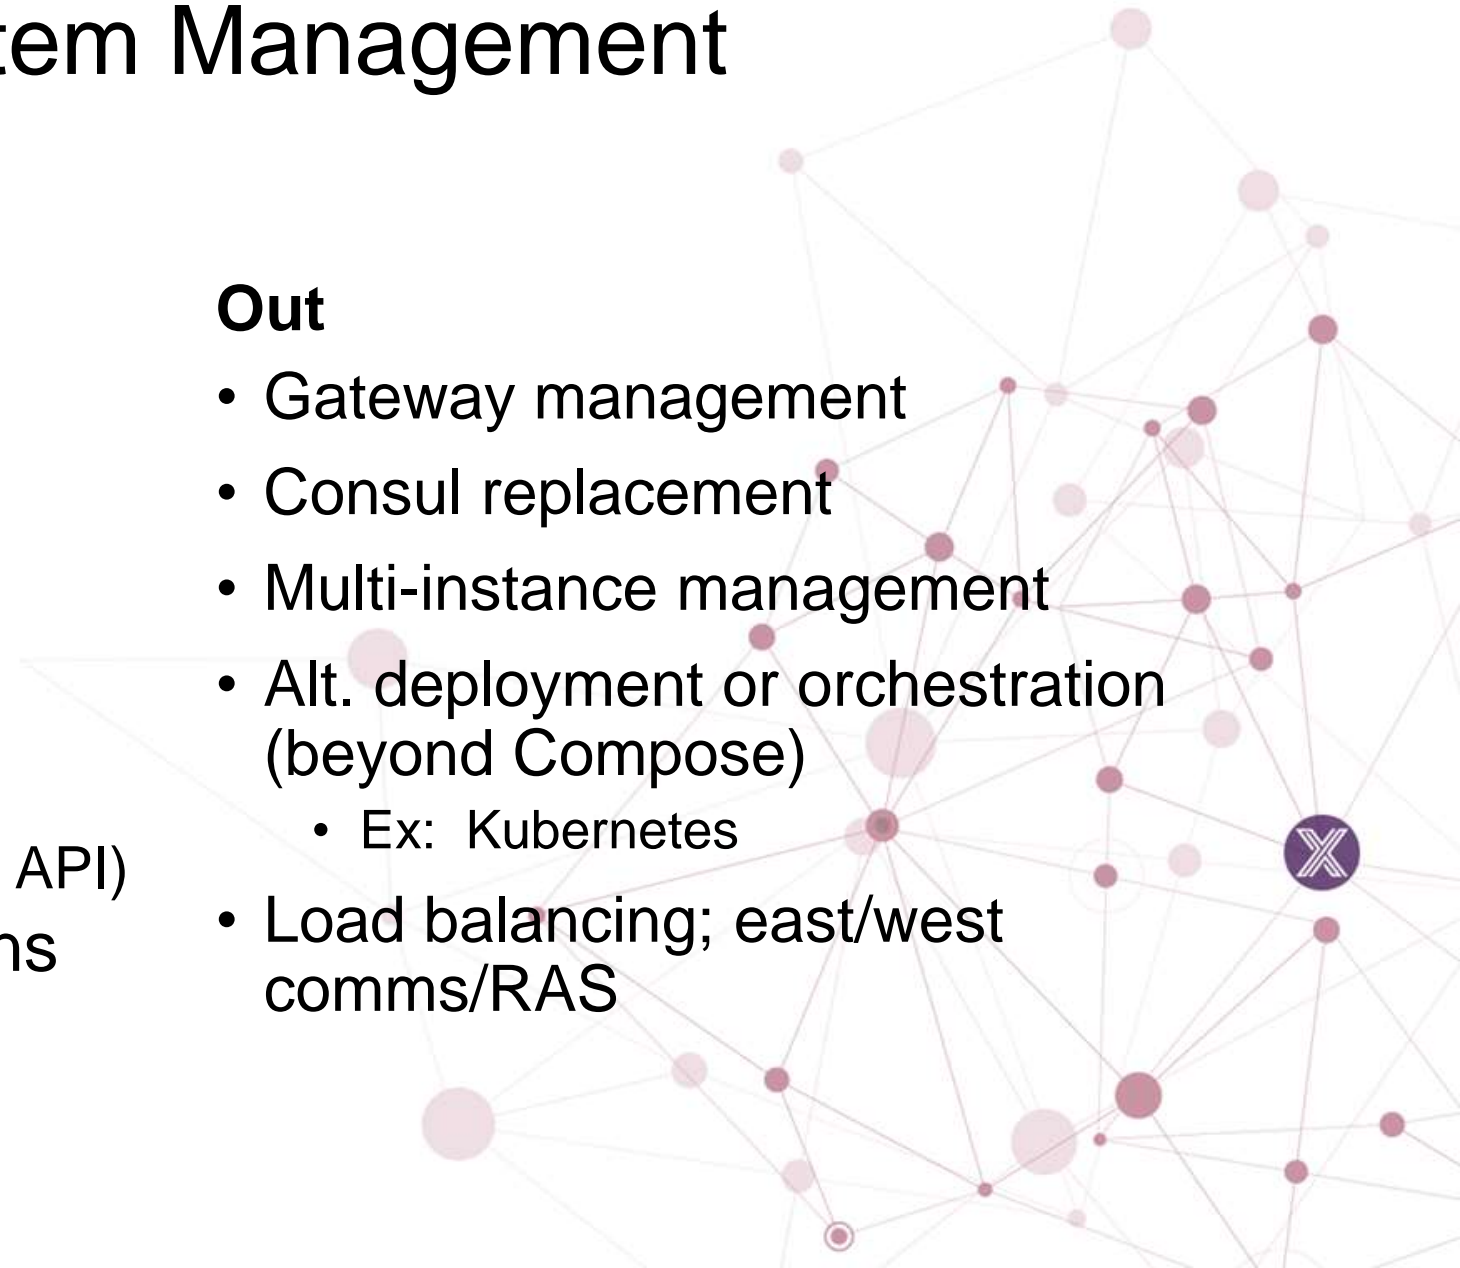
tem Management

API)
ns

**Out**

- Gateway management
- Consul replacement
- Multi-instance management
- Alt. deployment or orchestration (beyond Compose)
  - Ex: Kubernetes
- Load balancing; east/west comms/RAS